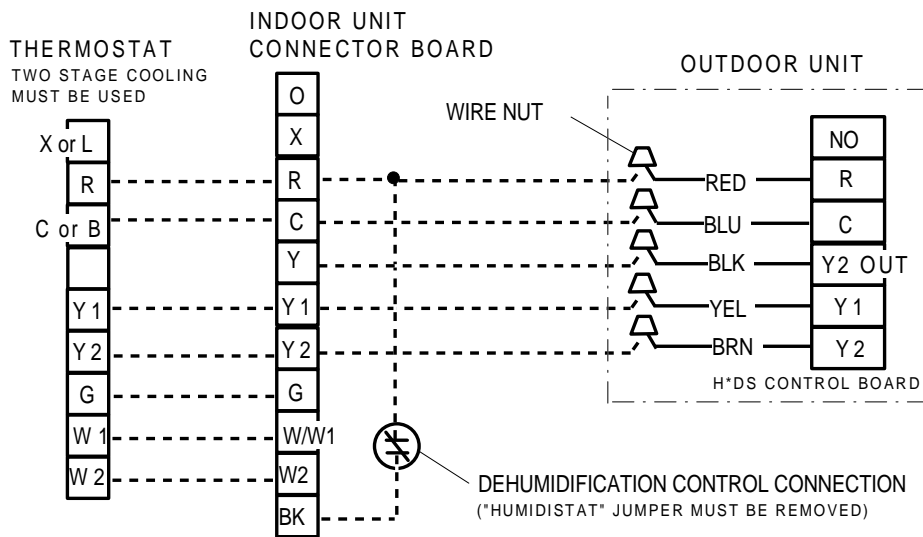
THERMOSTAT
TWO STAGE COOLING MUST BE USED

INDOOR UNIT CONNECTOR BOARD

OUTDOOR UNIT

WIRE NUT

X or L
R
C or B
Y 1
Y 2
G
W 1
W 2

O
X
R
C
Y
Y 1
Y 2
G
W/W1
W2
BK

RED
BLU
BLK
YEL
BRN

NO
R
C
Y2 OUT
Y 1
Y 2

H*DS CONTROL BOARD

DEHUMIDIFICATION CONTROL CONNECTION
("HUMIDISTAT" JUMPER MUST BE REMOVED)